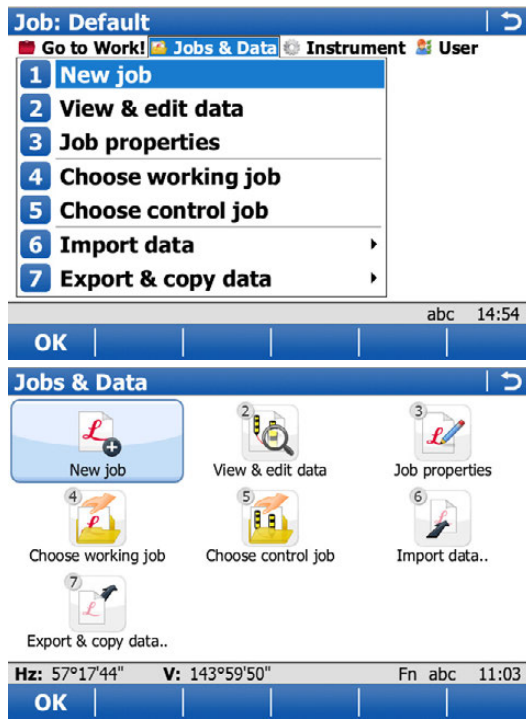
Job: Default
Go to Work! Jobs & Data Instrument User
1 New job
2 View & edit data
3 Job properties
4 Choose working job
5 Choose control job
6 Import data
7 Export & copy data
abc 14:54
OK

Jobs & Data
New job
2 View & edit data
3 Job properties
4 Choose working job
5 Choose control job
6 Import data..
7 Export & copy data..
Hz: 57°17'44" V: 143°59'50" Fn abc 11:03
OK